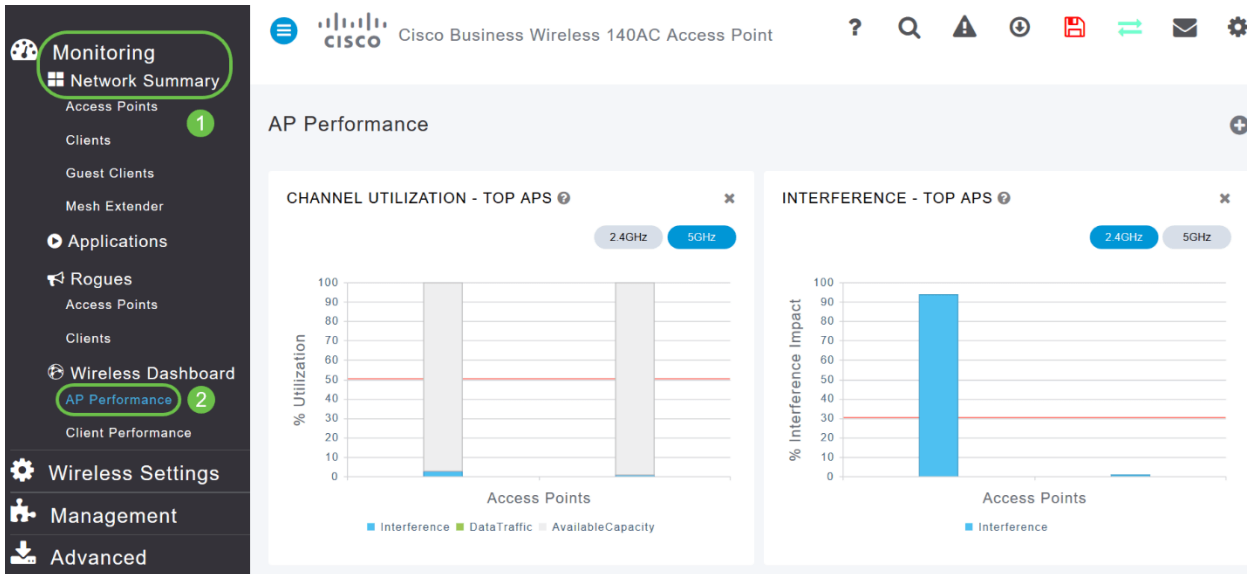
Monitoring
Network Summary
Access Points
Clients
Guest Clients
Mesh Extender
Applications
Rogues
Access Points
Clients
Wireless Dashboard
AP Performance
Client Performance
Wireless Settings
Management
Advanced

1
2

cisco Cisco Business Wireless 140AC Access Point

AP Performance

CHANNEL UTILIZATION - TOP APS

2.4GHz 5GHz

100
90
80
70
60
50
40
30
20
10
0

% Utilization

Access Points

Interference DataTraffic AvailableCapacity

INTERFERENCE - TOP APS

2.4GHz 5GHz

100
90
80
70
60
50
40
30
20
10
0

% Interference Impact

Access Points

Interference